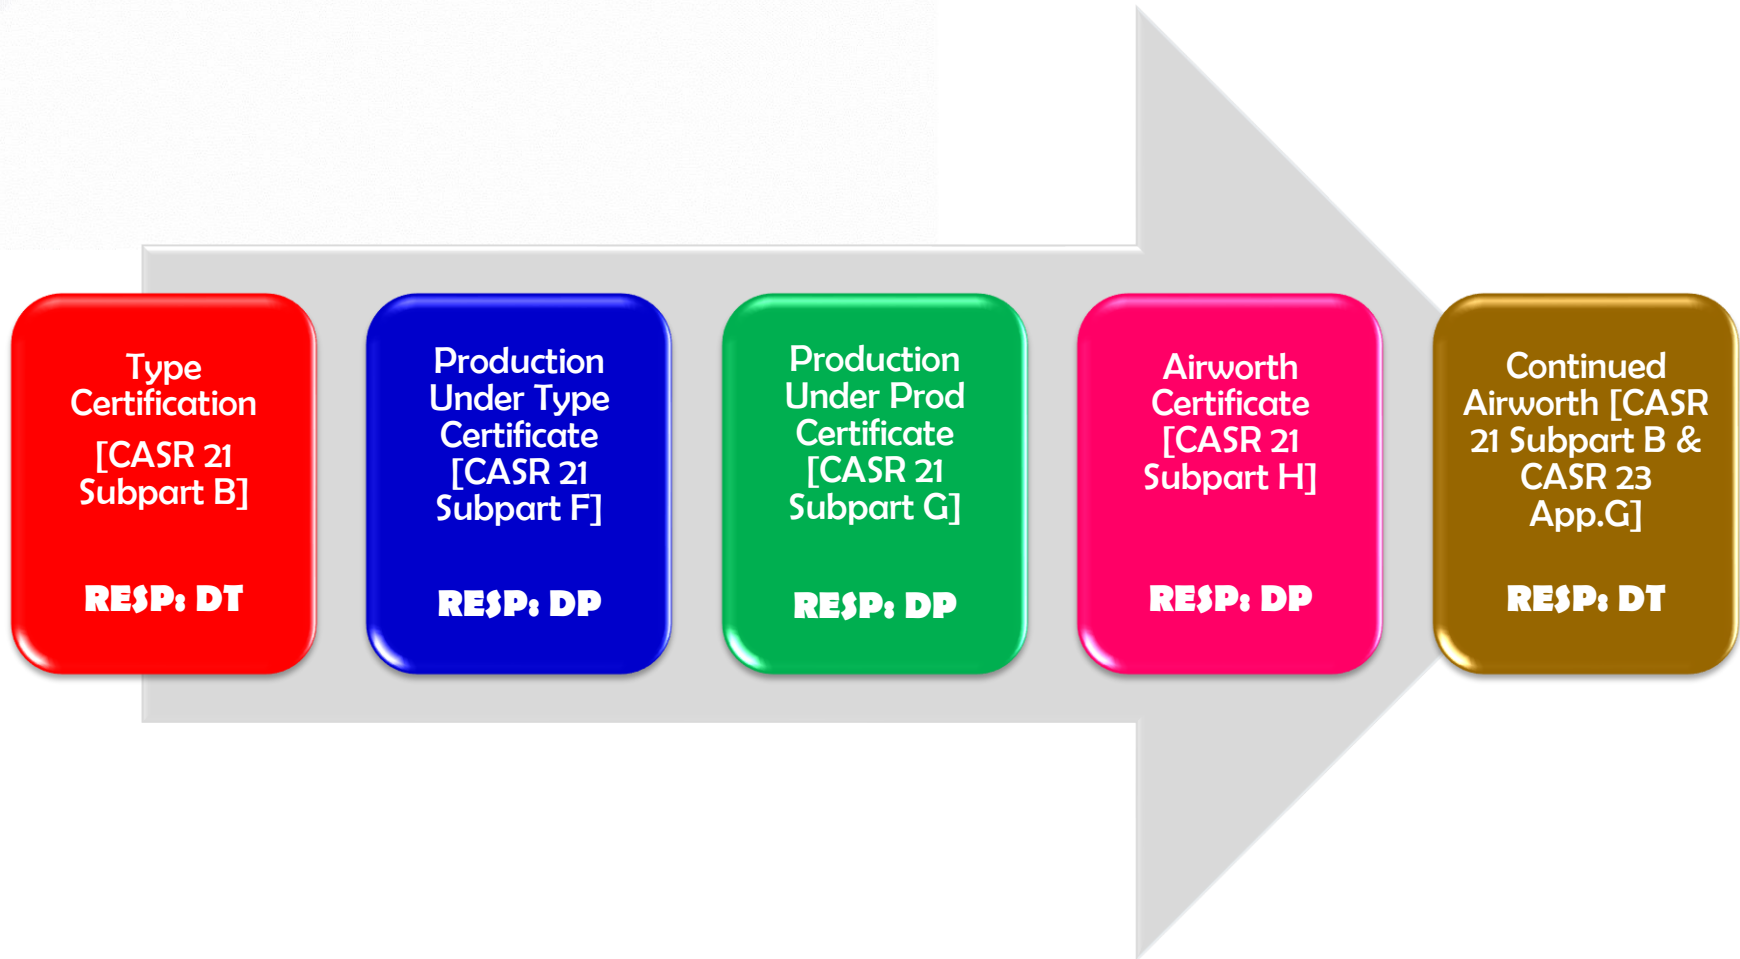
Type Certification
[CASR 21 Subpart B]

RESP: DT

Production Under Type Certificate [CASR 21 Subpart F]

RESP: DP

Production Under Prod Certificate [CASR 21 Subpart G]

RESP: DP

Airworth Certificate [CASR 21 Subpart H]

RESP: DP

Continued Airworth [CASR 21 Subpart B & CASR 23 App.G]

RESP: DT